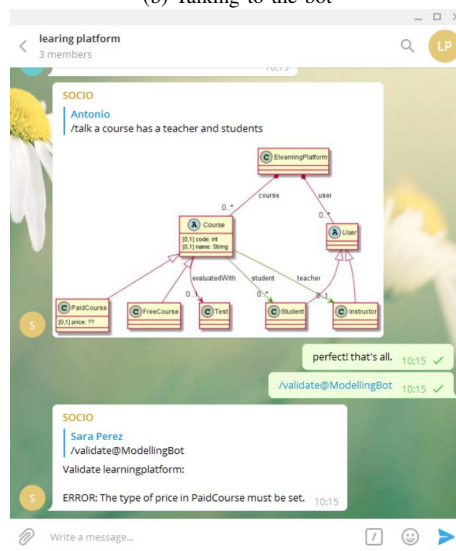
(b) Talking to the bot

learing platform
3 members

LP

10:15

SOCIO
Antonio
/talk a course has a teacher and students

C ElearningPlatform
course
user
0..*
0..*
A Course
[0,1] code: int
[0,1] name: String
A User
evaluatedWith
student
teacher
0..1
0..*
0..1
C PaidCourse
[0,1] price: ??
C FreeCourse
C Test
C Student
C Instructor

perfect! that's all. 10:15

/validate@ModellingBot 10:15

SOCIO
Sara Perez
/validate@ModellingBot
Validate learningplatform:

ERROR: The type of price in PaidCourse must be set. 10:15

Write a message...